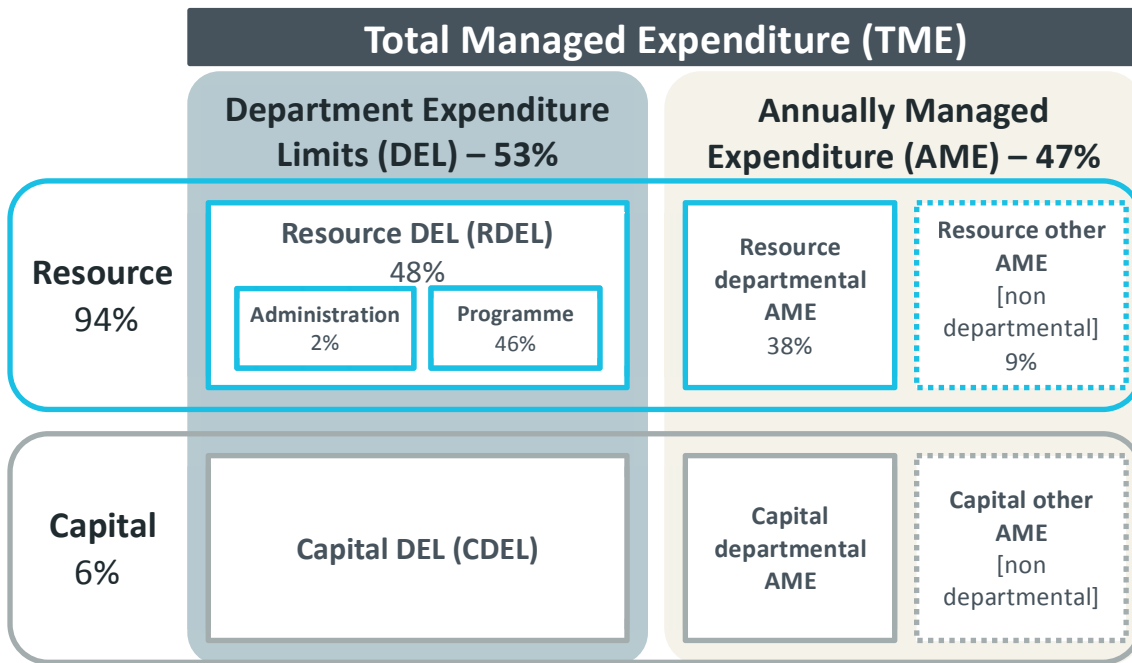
Total Managed Expenditure (TME)

Department Expenditure Limits (DEL) – 53%

Annually Managed Expenditure (AME) – 47%

Resource
94%

Resource DEL (RDEL)
48%

Administration
2%

Programme
46%

Resource departmental AME
38%

Resource other AME
[non departmental]
9%

Capital
6%

Capital DEL (CDEL)

Capital departmental AME

Capital other AME
[non departmental]